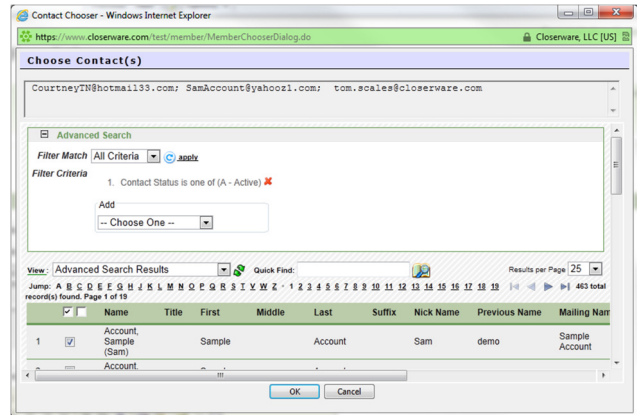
Contact Chooser - Windows Internet Explorer

https://www.closerware.com/test/member/MemberChooserDialog.do

Closerware, LLC [US]

Choose Contact(s)

CourtneyTN@hotmail33.com; SamAccount@yahoo1.com; tom.scales@closerware.com

Advanced Search

Filter Match All Criteria apply

Filter Criteria

1. Contact Status is one of (A - Active)

Add

-- Choose One --

View: Advanced Search Results Quick Find: Results per Page 25

Jump: A B C D E F G H I J K L M N O P Q R S T U V W Z - 1 2 3 4 5 6 7 8 9 10 11 12 13 14 15 16 17 18 19 463 total record(s) found. Page 1 of 19

| | | Name | Title | First | Middle | Last | Suffix | Nick Name | Previous Name | Mailing Nam |
|---|---|---|---|---|---|---|---|---|---|---|
| 1 | ☑ | Account, Sample (Sam) | | Sample | | Account | | Sam | demo | Sample Account |
| | | Account, | | | | | | | | |

OK Cancel